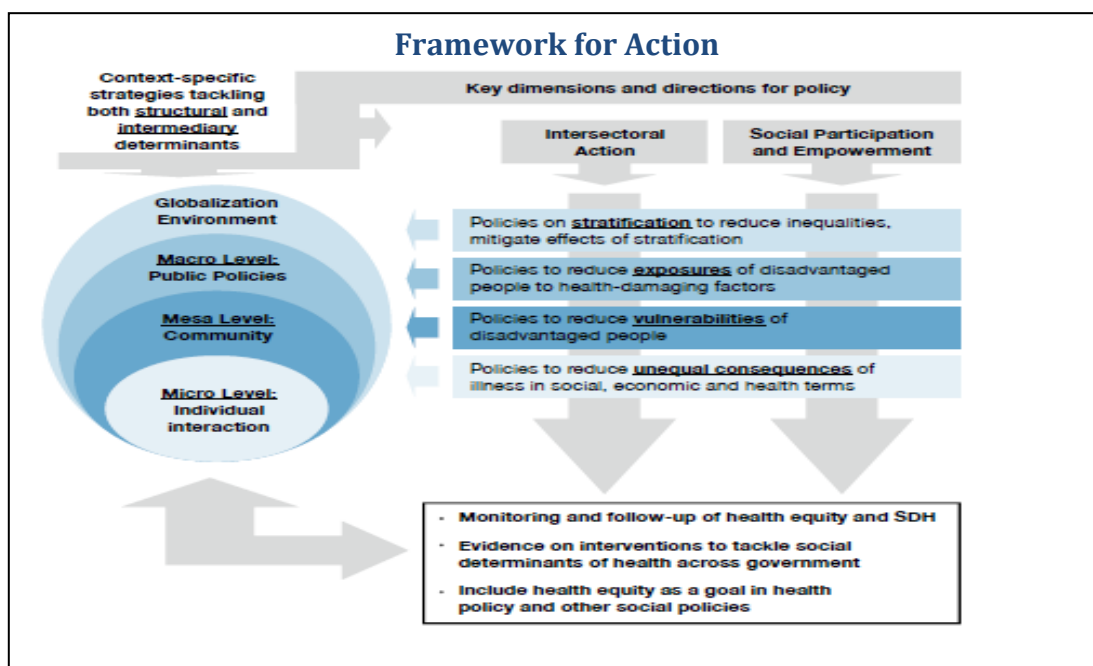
Framework for Action

Context-specific strategies tackling both structural and intermediary determinants

Key dimensions and directions for policy

Intersectoral Action

Social Participation and Empowerment

Globalization Environment

Macro Level: Public Policies

Mesa Level: Community

Micro Level: Individual interaction

Policies on stratification to reduce inequalities, mitigate effects of stratification

Policies to reduce exposures of disadvantaged people to health-damaging factors

Policies to reduce vulnerabilities of disadvantaged people

Policies to reduce unequal consequences of illness in social, economic and health terms

- Monitoring and follow-up of health equity and SDH
- Evidence on interventions to tackle social determinants of health across government
- Include health equity as a goal in health policy and other social policies